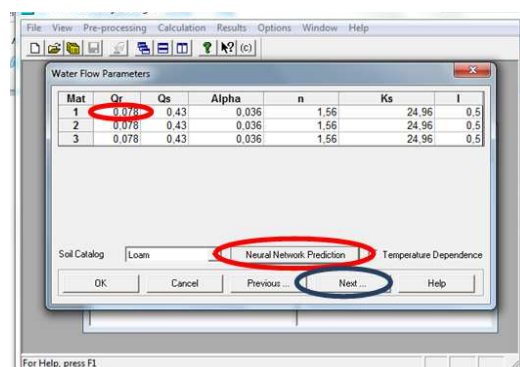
File View Pre-processing Calculation Results Options Window Help

Water Flow Parameters

| Mat | Qr | Qs | Alpha | n | Ks | l |
|---|---|---|---|---|---|---|
| 1 | 0,078 | 0,43 | 0,036 | 1,56 | 24,96 | 0,5 |
| 2 | 0,078 | 0,43 | 0,036 | 1,56 | 24,96 | 0,5 |
| 3 | 0,078 | 0,43 | 0,036 | 1,56 | 24,96 | 0,5 |

Soil Catalog Loam Neural Network Prediction Temperature Dependence

OK Cancel Previous ... Next ... Help

For Help, press F1